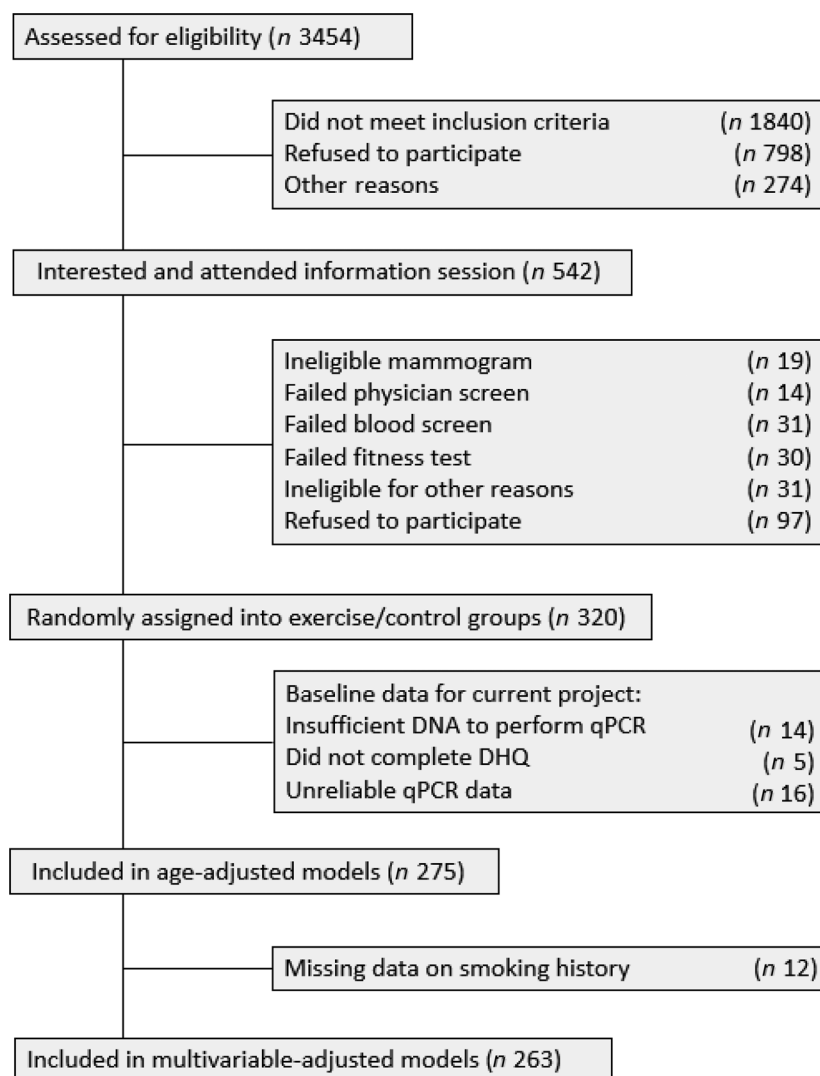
Assessed for eligibility ($n$ 3454)

Did not meet inclusion criteria ($n$ 1840)
Refused to participate ($n$ 798)
Other reasons ($n$ 274)

Interested and attended information session ($n$ 542)

Ineligible mammogram ($n$ 19)
Failed physician screen ($n$ 14)
Failed blood screen ($n$ 31)
Failed fitness test ($n$ 30)
Ineligible for other reasons ($n$ 31)
Refused to participate ($n$ 97)

Randomly assigned into exercise/control groups ($n$ 320)

Baseline data for current project:
Insufficient DNA to perform qPCR ($n$ 14)
Did not complete DHQ ($n$ 5)
Unreliable qPCR data ($n$ 16)

Included in age-adjusted models ($n$ 275)

Missing data on smoking history ($n$ 12)

Included in multivariable-adjusted models ($n$ 263)